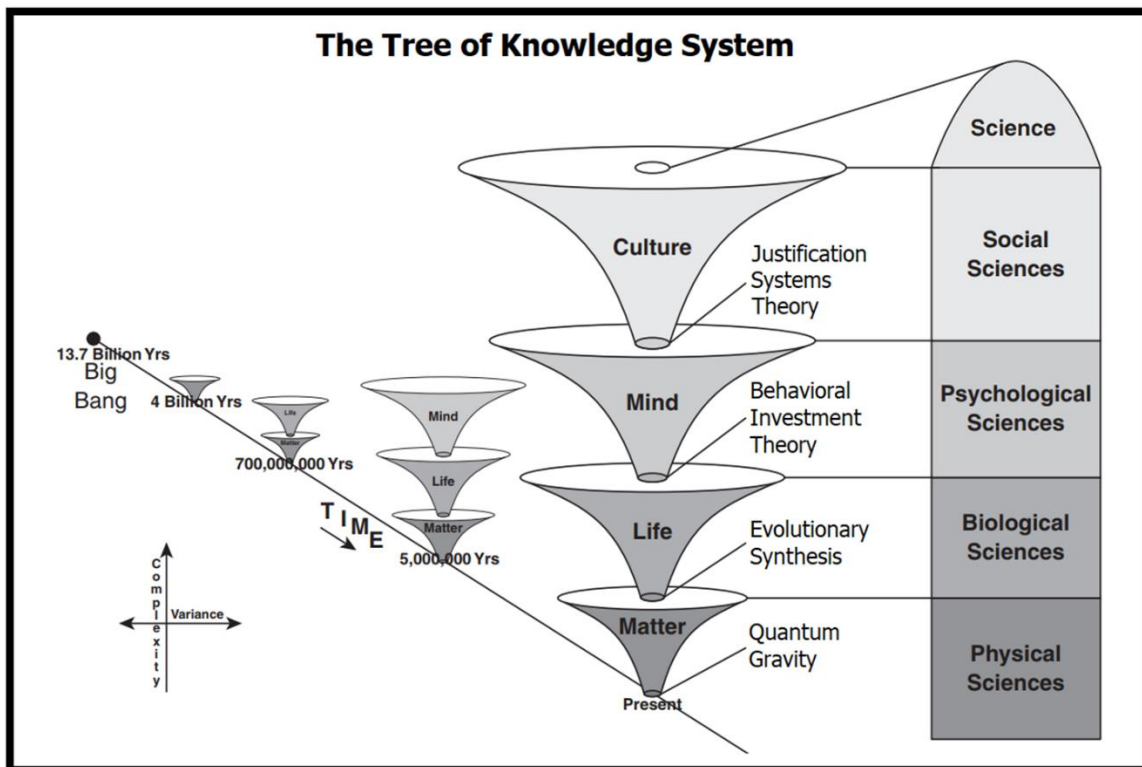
The Tree of Knowledge System

Science

Social Sciences

Psychological Sciences

Biological Sciences

Physical Sciences

Culture

Justification Systems Theory

Mind

Behavioral Investment Theory

Life

Evolutionary Synthesis

Matter

Quantum Gravity

Present

13.7 Billion Yrs

Big Bang

4 Billion Yrs

Life

Matter

700,000,000 Yrs

Mind

Life

Matter

5,000,000 Yrs

TIME

Complexity

Variance